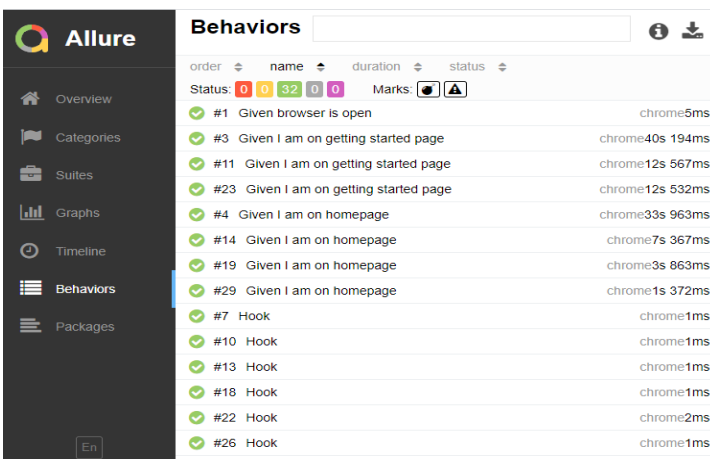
Allure

Overview

Categories

Suites

Graphs

Timeline

Behaviors

Packages

En

Behaviors

order name duration status

Status: 0 0 32 0 0 Marks:

#1 Given browser is open chrome5ms

#3 Given I am on getting started page chrome40s 194ms

#11 Given I am on getting started page chrome12s 567ms

#23 Given I am on getting started page chrome12s 532ms

#4 Given I am on homepage chrome33s 963ms

#14 Given I am on homepage chrome7s 367ms

#19 Given I am on homepage chrome3s 863ms

#29 Given I am on homepage chrome1s 372ms

#7 Hook chrome1ms

#10 Hook chrome1ms

#13 Hook chrome1ms

#18 Hook chrome1ms

#22 Hook chrome2ms

#26 Hook chrome1ms